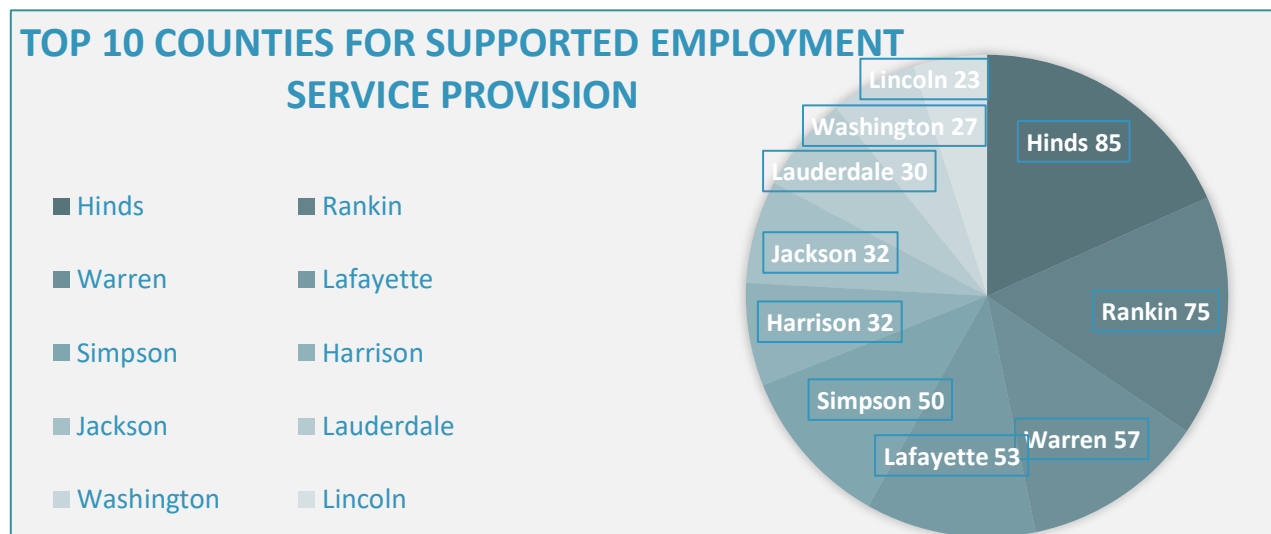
TOP 10 COUNTIES FOR SUPPORTED EMPLOYMENT SERVICE PROVISION

Hinds
Rankin
Warren
Lafayette
Simpson
Harrison
Jackson
Lauderdale
Washington
Lincoln

Lincoln 23
Washington 27
Lauderdale 30
Jackson 32
Harrison 32
Simpson 50
Lafayette 53
Warren 57
Rankin 75
Hinds 85